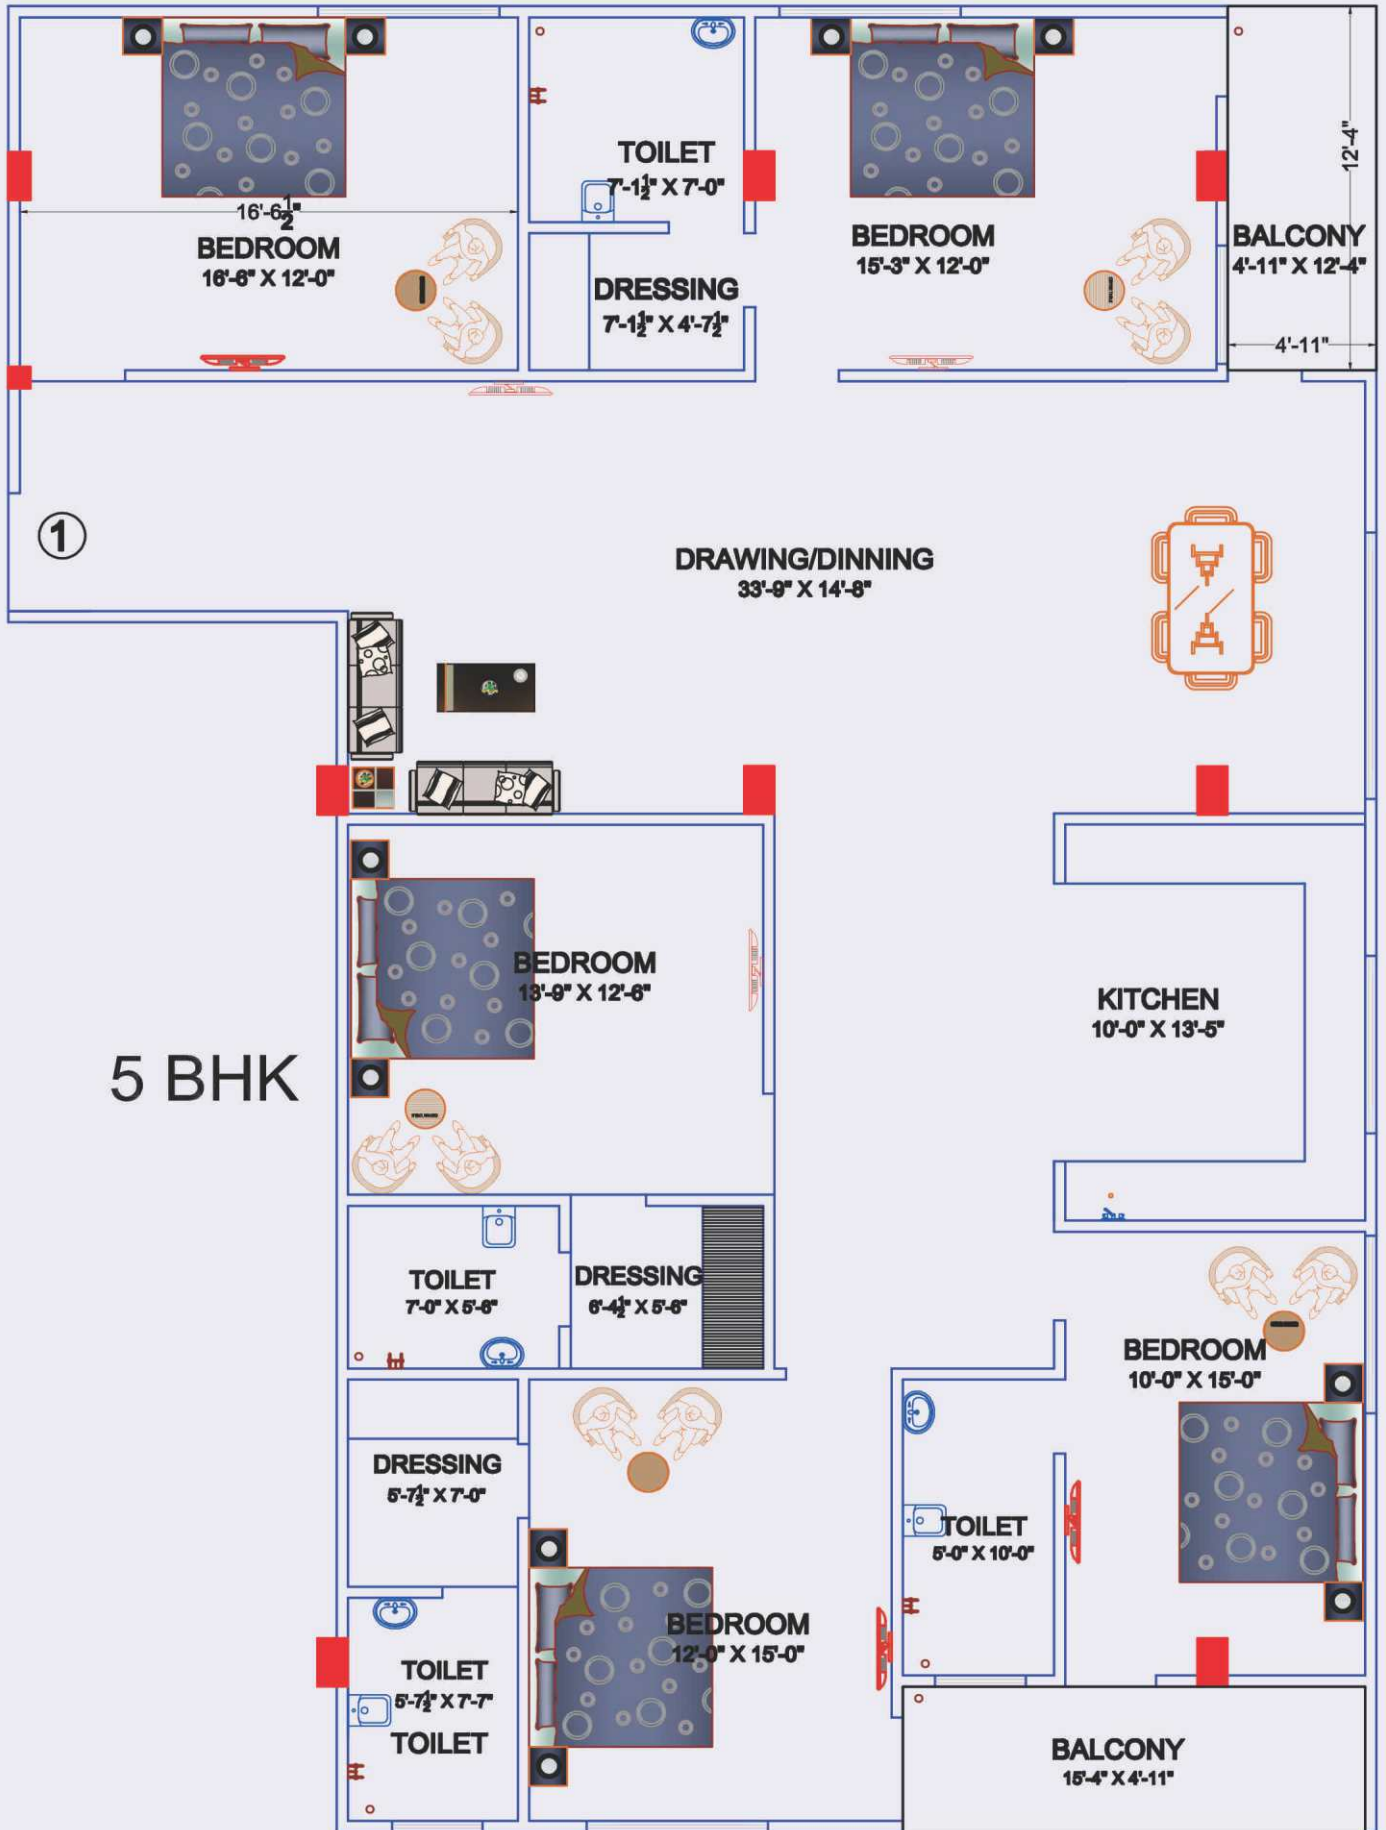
TOILET
$7'-1\frac{1}{2}" X 7'-0"$

$16'-6\frac{1}{2}"$
BEDROOM
16'-6" X 12'-0"

DRESSING
$7'-1\frac{1}{2}" X 4'-7\frac{1}{2}"$

BEDROOM
15'-3" X 12'-0"

12'-4"
BALCONY
4'-11" X 12'-4"
4'-11"

①

DRAWING/DINNING
33'-9" X 14'-8"

BEDROOM
13'-9" X 12'-6"

KITCHEN
10'-0" X 13'-5"

5 BHK

TOILET
7'-0" X 5'-6"

DRESSING
$6'-4\frac{1}{2}" X 5'-6"$

BEDROOM
10'-0" X 15'-0"

DRESSING
$5'-7\frac{1}{2}" X 7'-0"$

TOILET
5'-0" X 10'-0"

TOILET
$5'-7\frac{1}{2}" X 7'-7"$
TOILET

BEDROOM
12'-0" X 15'-0"

BALCONY
15'-4" X 4'-11"